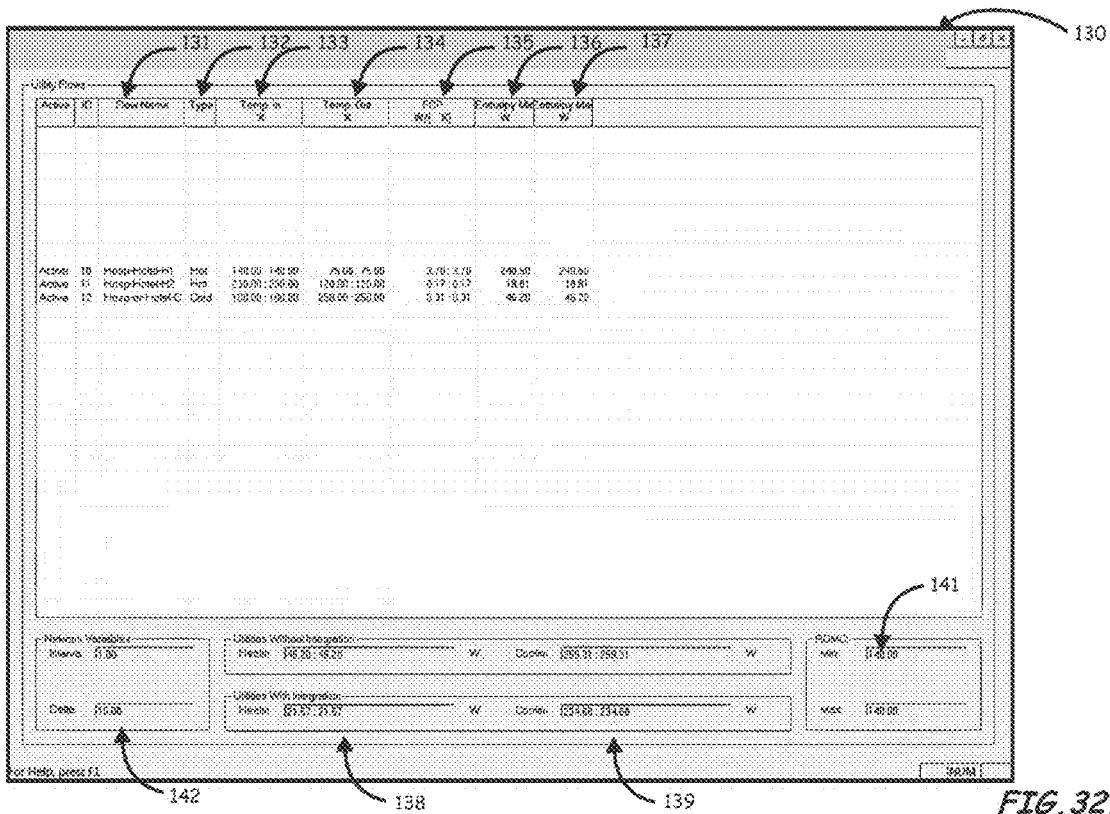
130

131 132 133 134 135 136 137

Utility Flows

| Active | ID | Flow Name | Type | Temp In K | Temp Out K | FCP W/( K) | Entropy Min W | Entropy Max W |
|---|---|---|---|---|---|---|---|---|
| Active | 10 | HoopoHotelH1 | Hot | 140.00 : 140.00 | 75.00 : 75.00 | 3.70 : 3.70 | 240.50 | 240.50 |
| Active | 11 | HoopoHotelH2 | Hot | 230.00 : 230.00 | 120.00 : 120.00 | 0.17 : 0.17 | 18.61 | 18.61 |
| Active | 12 | HoopoHotelC | Cold | 100.00 : 100.00 | 250.00 : 250.00 | 0.31 : 0.31 | 46.20 | 46.20 |

141

Network Variables
Intervals 1.00
Delta 15.00

Utilities Without Integration
Heater 46.20 : 46.20 W Cooler 259.31 : 259.31 W

Utilities With Integration
Heater 23.87 : 23.87 W Cooler 234.88 : 234.88 W

Min 140.00
Max 140.00

or Help, press F1 NUM

142 138 139

FIG. 32